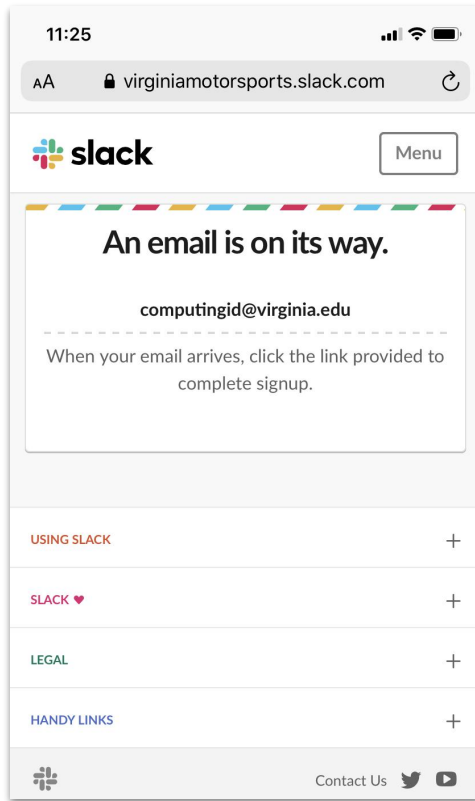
11:25

AA virginiamotorsports.slack.com

slack

Menu

An email is on its way.

computingid@virginia.edu

When your email arrives, click the link provided to complete signup.

USING SLACK +

SLACK ♥ +

LEGAL +

HANDY LINKS +

Contact Us